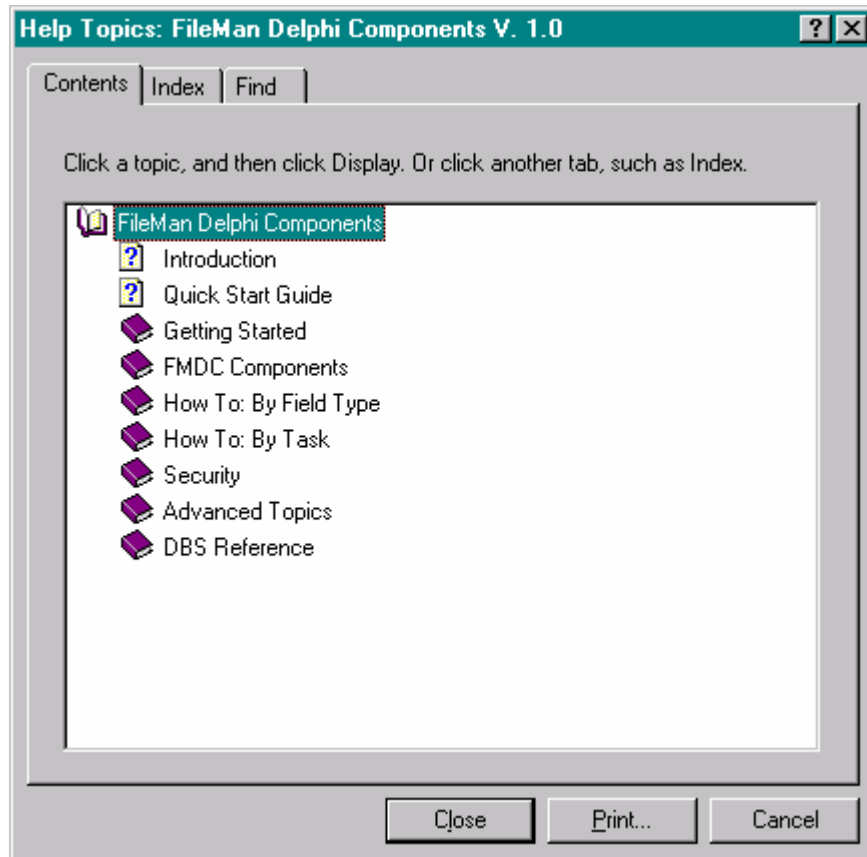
Help Topics: FileMan Delphi Components V. 1.0

? X

Contents | Index | Find

Click a topic, and then click Display. Or click another tab, such as Index.

FileMan Delphi Components
Introduction
Quick Start Guide
Getting Started
FMDC Components
How To: By Field Type
How To: By Task
Security
Advanced Topics
DBS Reference

Close | Print... | Cancel